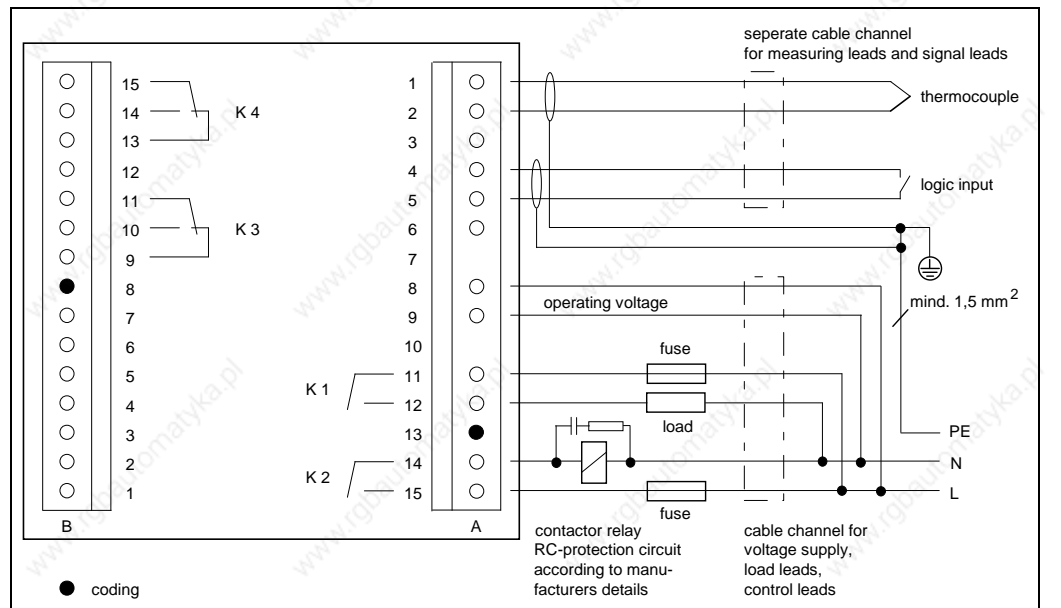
seperate cable channel for measuring leads and signal leads

15
14
13
12
11
10
9
8
7
6
5
4
3
2
1
B

K 4
K 3

1
2
3
4
5
6
7
8
9
10
11
12
13
14
15
A

K 1
K 2

thermocouple
logic input
operating voltage
mind. 1,5 mm$^2$
fuse
load
fuse
PE
N
L

contactor relay RC-protection circuit according to manufacturers details

cable channel for voltage supply, load leads, control leads

coding